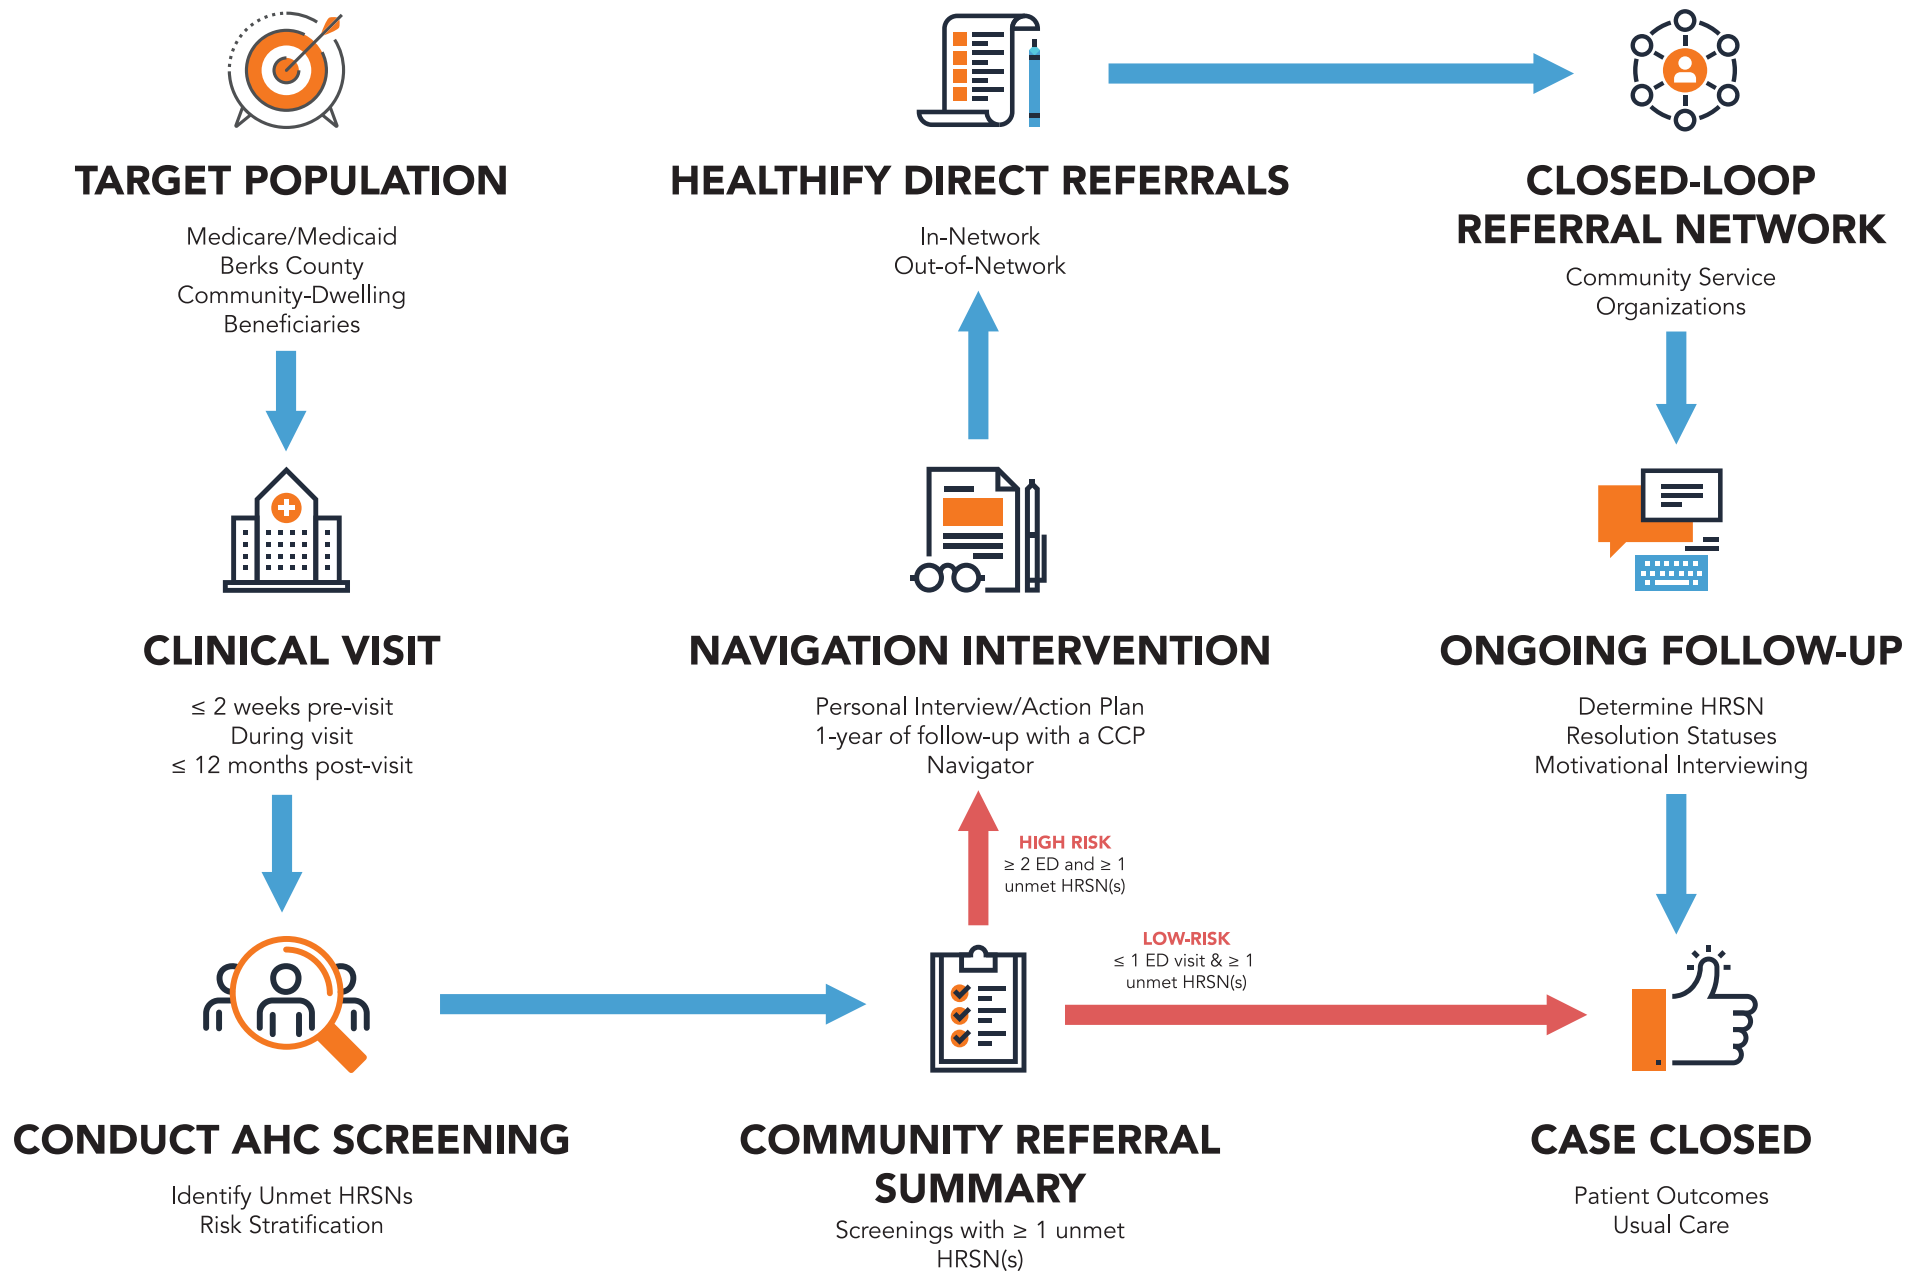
TARGET POPULATION

Medicare/Medicaid
Berks County
Community-Dwelling
Beneficiaries

HEALTHIFY DIRECT REFERRALS

In-Network
Out-of-Network

CLOSED-LOOP REFERRAL NETWORK

Community Service
Organizations

CLINICAL VISIT

$\leq$ 2 weeks pre-visit
During visit
$\leq$ 12 months post-visit

NAVIGATION INTERVENTION

Personal Interview/Action Plan
1-year of follow-up with a CCP
Navigator

ONGOING FOLLOW-UP

Determine HRSN
Resolution Statuses
Motivational Interviewing

HIGH RISK
$\geq$ 2 ED and $\geq$ 1
unmet HRSN(s)

LOW-RISK
$\leq$ 1 ED visit & $\geq$ 1
unmet HRSN(s)

CONDUCT AHC SCREENING

Identify Unmet HRSNs
Risk Stratification

COMMUNITY REFERRAL SUMMARY

Screenings with $\geq$ 1 unmet
HRSN(s)

CASE CLOSED

Patient Outcomes
Usual Care